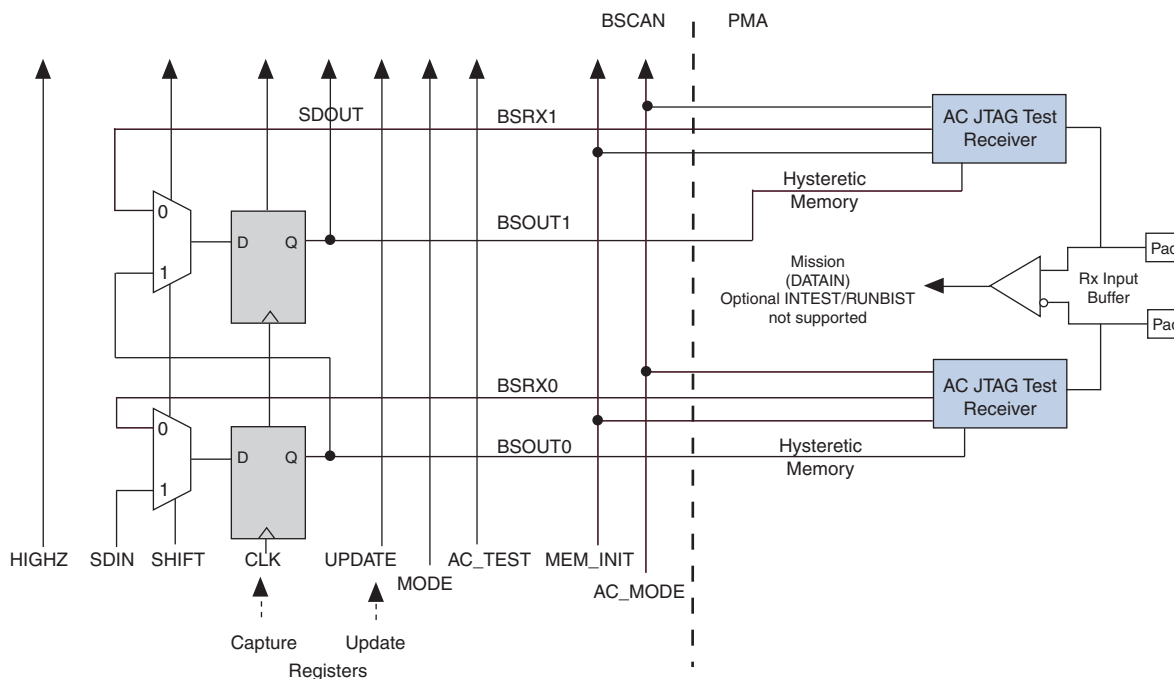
BSCAN PMA

SDOUT

BSRX1

AC JTAG Test Receiver

Hysteretic Memory

0

1

D Q

BSOUT1

Pad

Mission (DATAIN) Optional INTEST/RUNBIST not supported

Rx Input Buffer

Pad

BSRX0

AC JTAG Test Receiver

0

1

D Q

BSOUT0

Hysteretic Memory

HIGHZ SDIN SHIFT CLK UPDATE MODE AC_TEST MEM_INIT AC_MODE

Capture Update

Registers